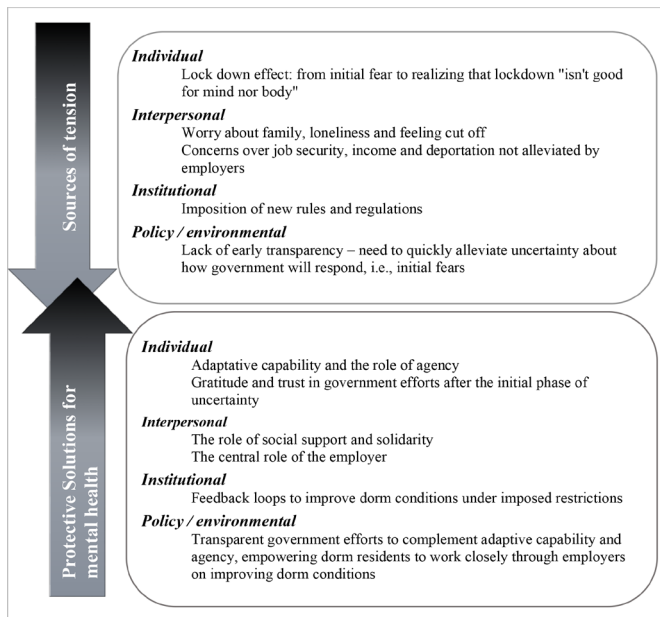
Sources of tension

Individual
Lock down effect: from initial fear to realizing that lockdown "isn't good for mind nor body"

Interpersonal
Worry about family, loneliness and feeling cut off
Concerns over job security, income and deportation not alleviated by employers

Institutional
Imposition of new rules and regulations

Policy / environmental
Lack of early transparency – need to quickly alleviate uncertainty about how government will respond, i.e., initial fears

Protective Solutions for mental health

Individual
Adaptative capability and the role of agency
Gratitude and trust in government efforts after the initial phase of uncertainty

Interpersonal
The role of social support and solidarity
The central role of the employer

Institutional
Feedback loops to improve dorm conditions under imposed restrictions

Policy / environmental
Transparent government efforts to complement adaptive capability and agency, empowering dorm residents to work closely through employers on improving dorm conditions